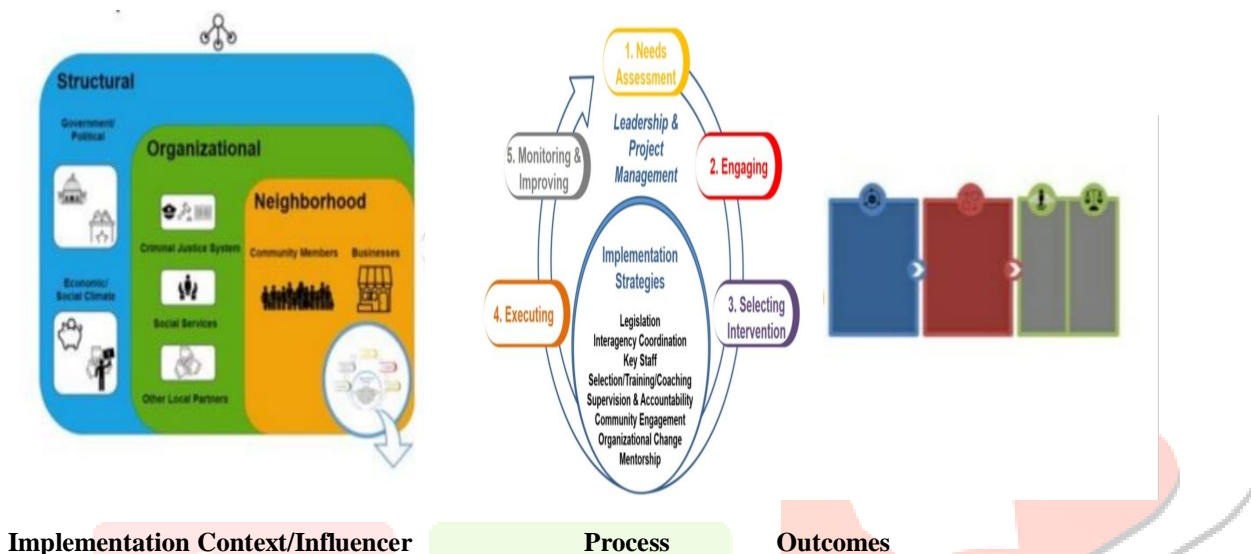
Structural

Government/ Political

Economic/ Social Climate

Organizational

Criminal Justice System

Social Services

Other Local Partners

Neighborhood

Community Members

Businesses

1. Needs Assessment

2. Engaging

3. Selecting Intervention

4. Executing

5. Monitoring & Improving

Leadership & Project Management

Implementation Strategies

Legislation
Interagency Coordination
Key Staff
Selection/Training/Coaching
Supervision & Accountability
Community Engagement
Organizational Change
Mentorship

Implementation Context/Influencer

Process

Outcomes